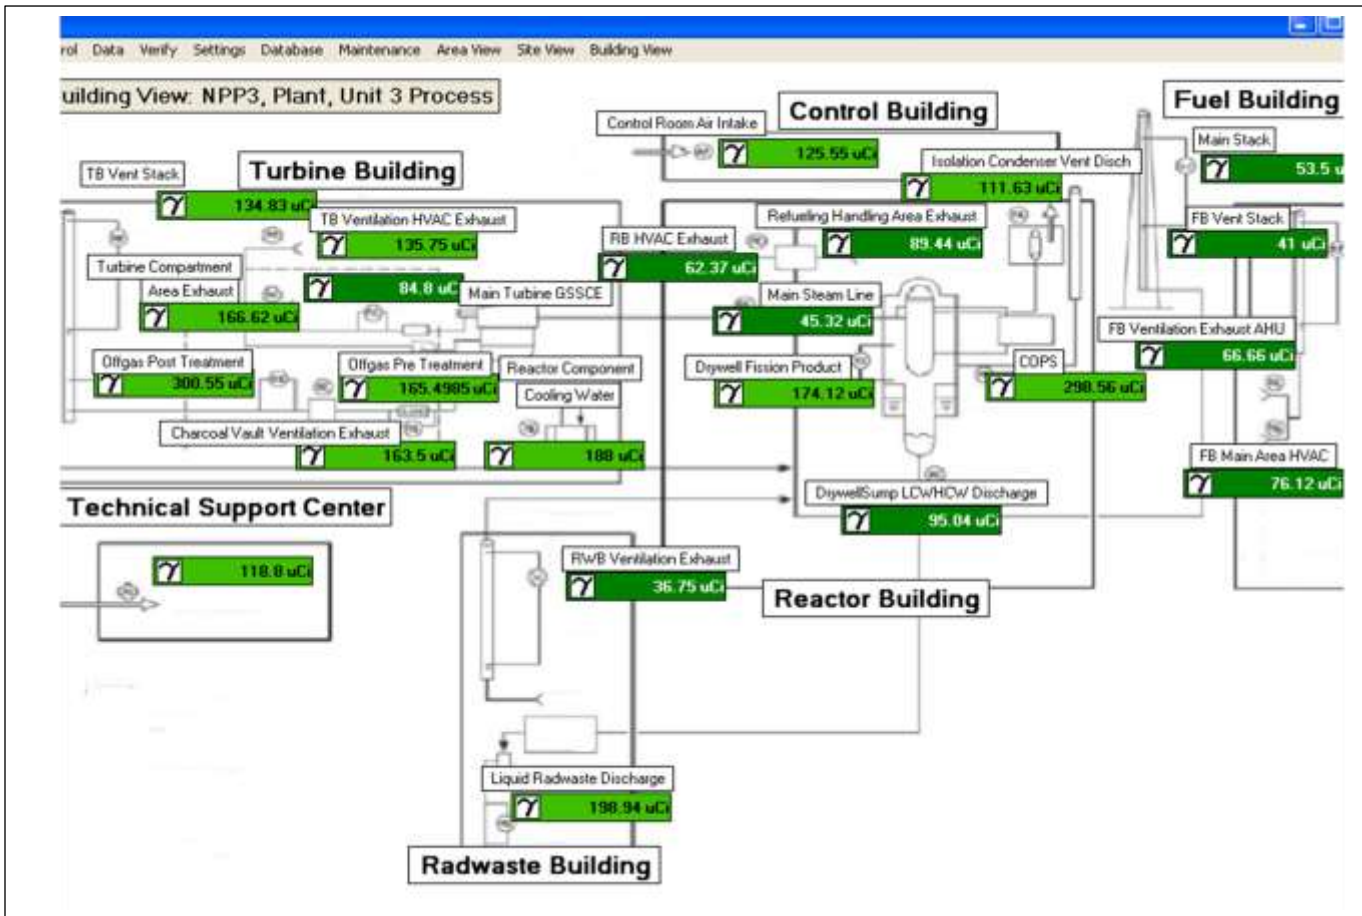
rol Data Verify Settings Database Maintenance Area View Site View Building View

uilding View: NPP3, Plant, Unit 3 Process

Control Room Air Intake
125.55 uCi

Control Building

Fuel Building

Main Stack
53.5 u

Isolation Condenser Vent Disch
111.63 uCi

TB Vent Stack
134.83 uCi

Turbine Building

TB Ventilation HVAC Exhaust
135.75 uCi

Refueling Handling Area Exhaust
89.44 uCi

FB Vent Stack
41 uCi

RB HVAC Exhaust
62.37 uCi

Turbine Compartment
Area Exhaust
166.62 uCi

84.8 uC

Main Turbine GSSCE

Main Steam Line
45.32 uCi

FB Ventilation Exhaust AHU
66.66 uCi

Offgas Post Treatment
300.55 uCi

Offgas Pre Treatment
165.4985 uCi

Reactor Component
Cooling Water
188 uCi

Drywell Fission Product
174.12 uCi

COPS
298.56 uCi

Charcoal Vault Ventilation Exhaust
163.5 uCi

FB Main Area HVAC
76.12 uCi

DrywellSump LCW/HCW Discharge
95.04 uCi

Technical Support Center
118.8 uCi

RWB Ventilation Exhaust
36.75 uCi

Reactor Building

Liquid Radwaste Discharge
198.94 uCi

Radwaste Building